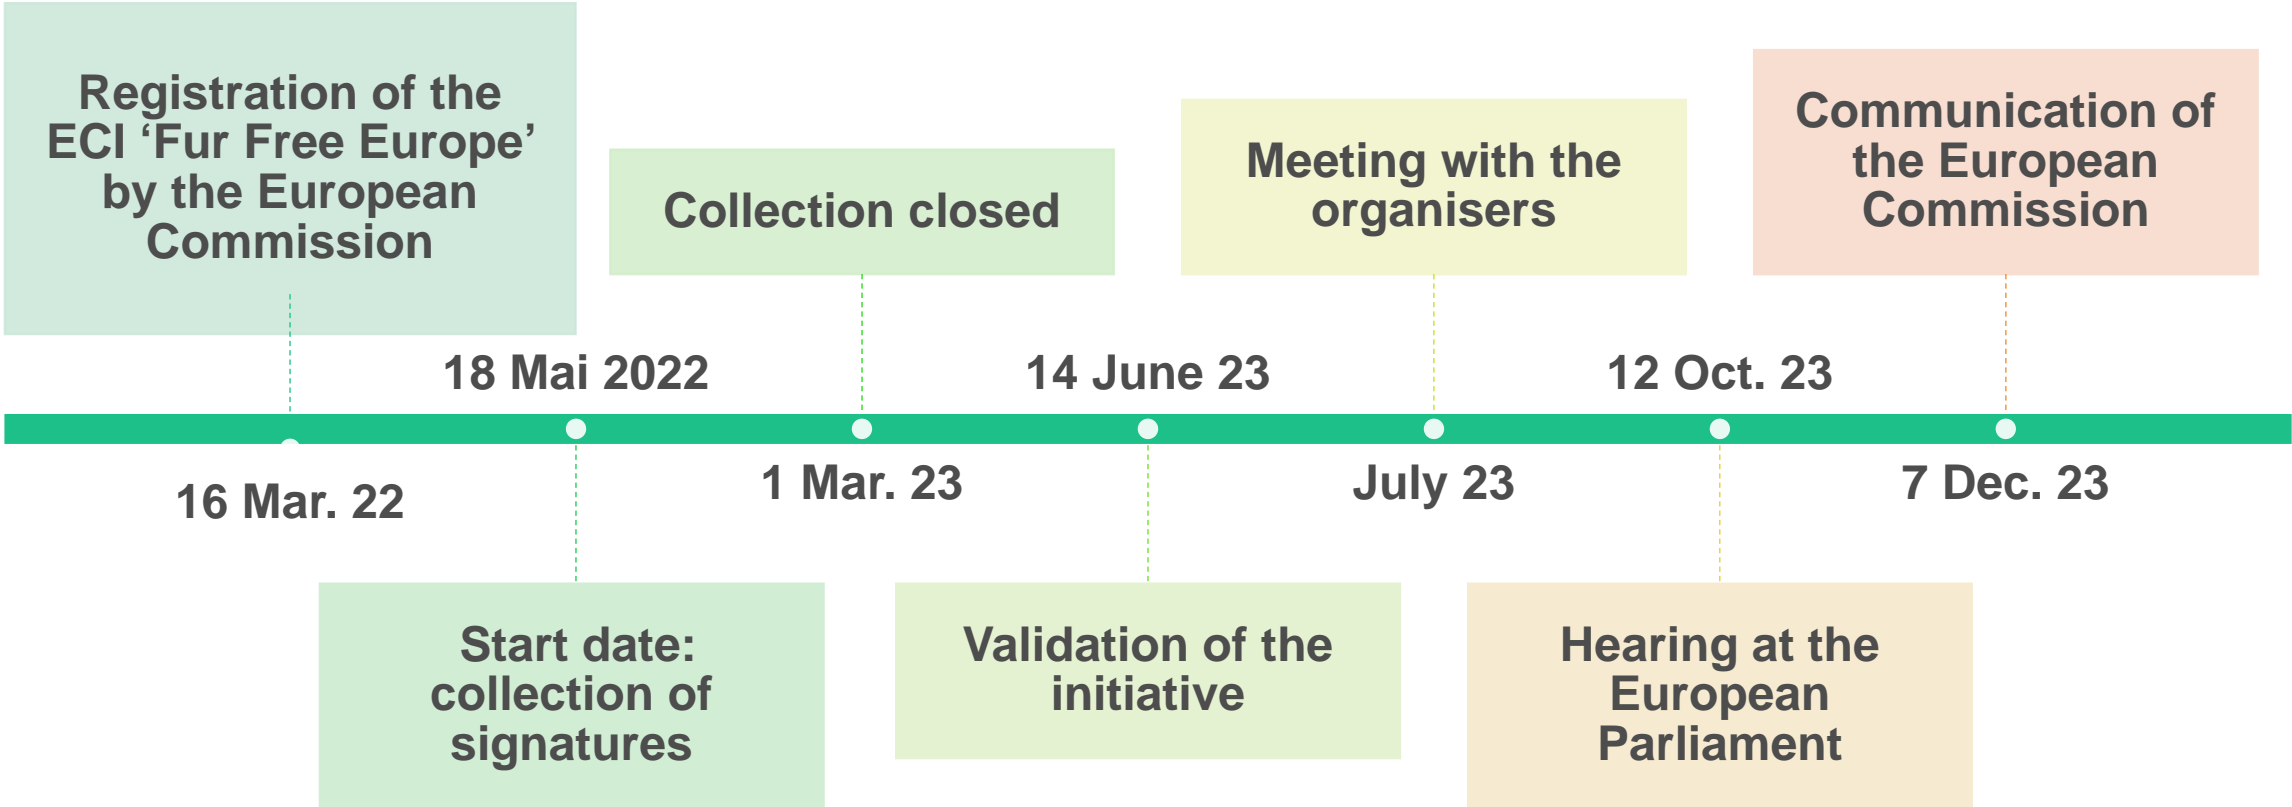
Registration of the ECI ‘Fur Free Europe’ by the European Commission

16 Mar. 22

18 Mai 2022

Start date: collection of signatures

Collection closed

1 Mar. 23

14 June 23

Validation of the initiative

Meeting with the organisers

July 23

12 Oct. 23

Hearing at the European Parliament

Communication of the European Commission

7 Dec. 23